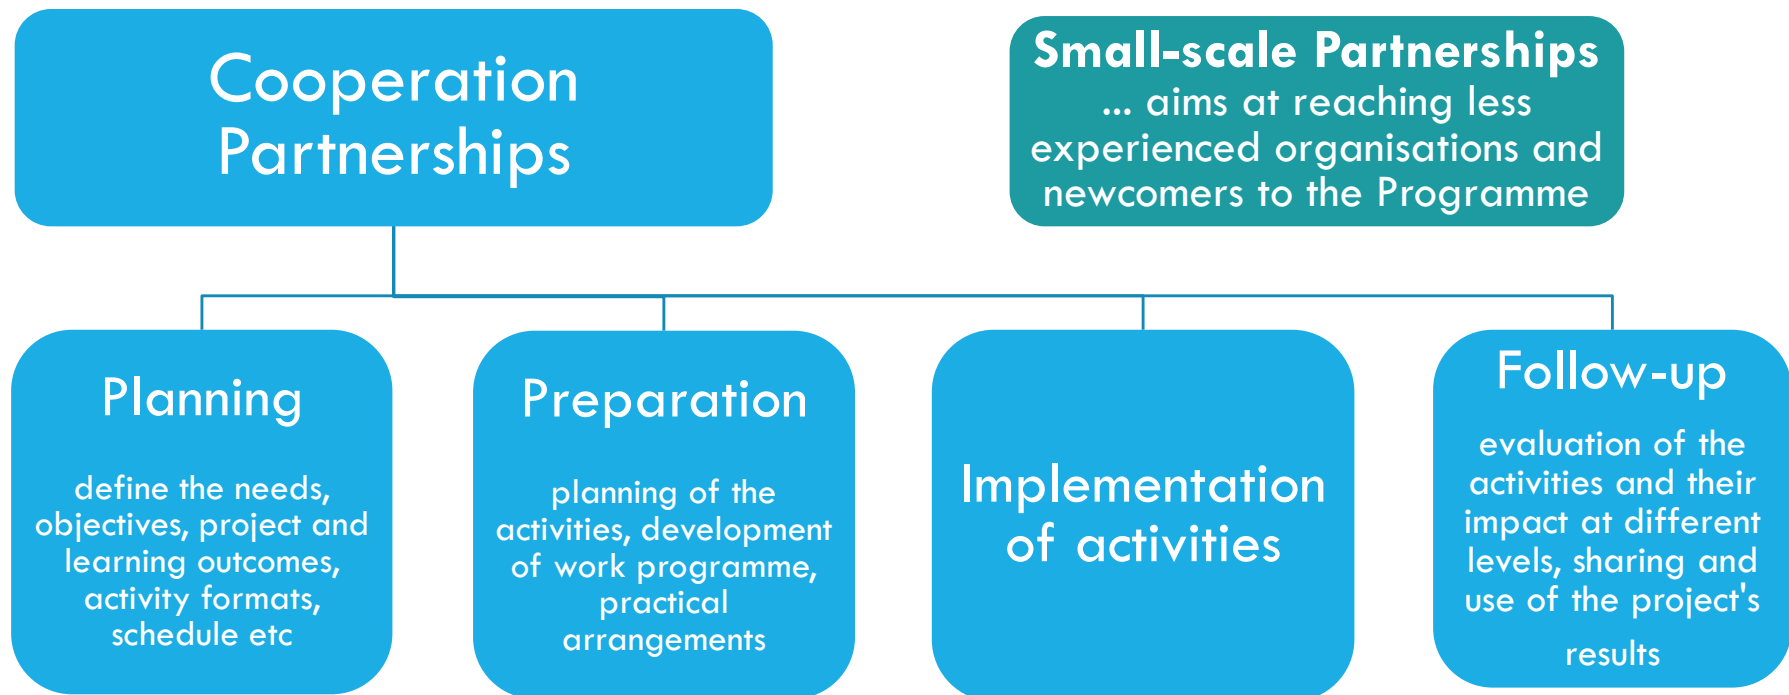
Cooperation Partnerships

Small-scale Partnerships
... aims at reaching less experienced organisations and newcomers to the Programme

Planning

define the needs, objectives, project and learning outcomes, activity formats, schedule etc

Preparation

planning of the activities, development of work programme, practical arrangements

Implementation of activities

Follow-up

evaluation of the activities and their impact at different levels, sharing and use of the project's results